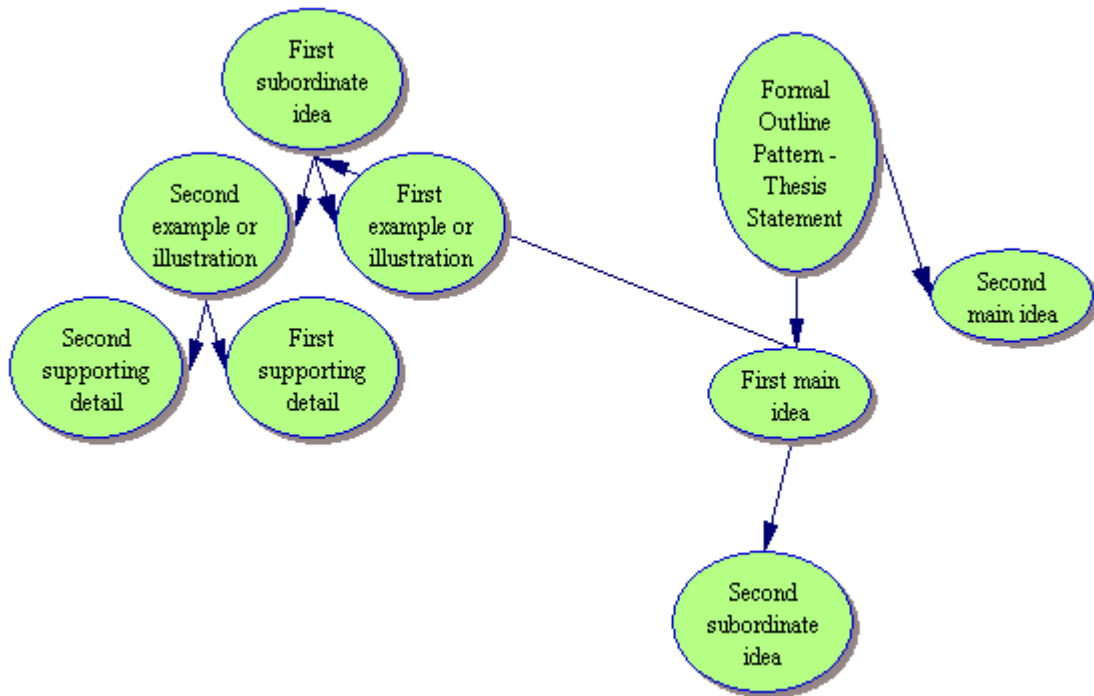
First subordinate idea

Second example or illustration

First example or illustration

Second supporting detail

First supporting detail

Formal Outline Pattern - Thesis Statement

Second main idea

First main idea

Second subordinate idea